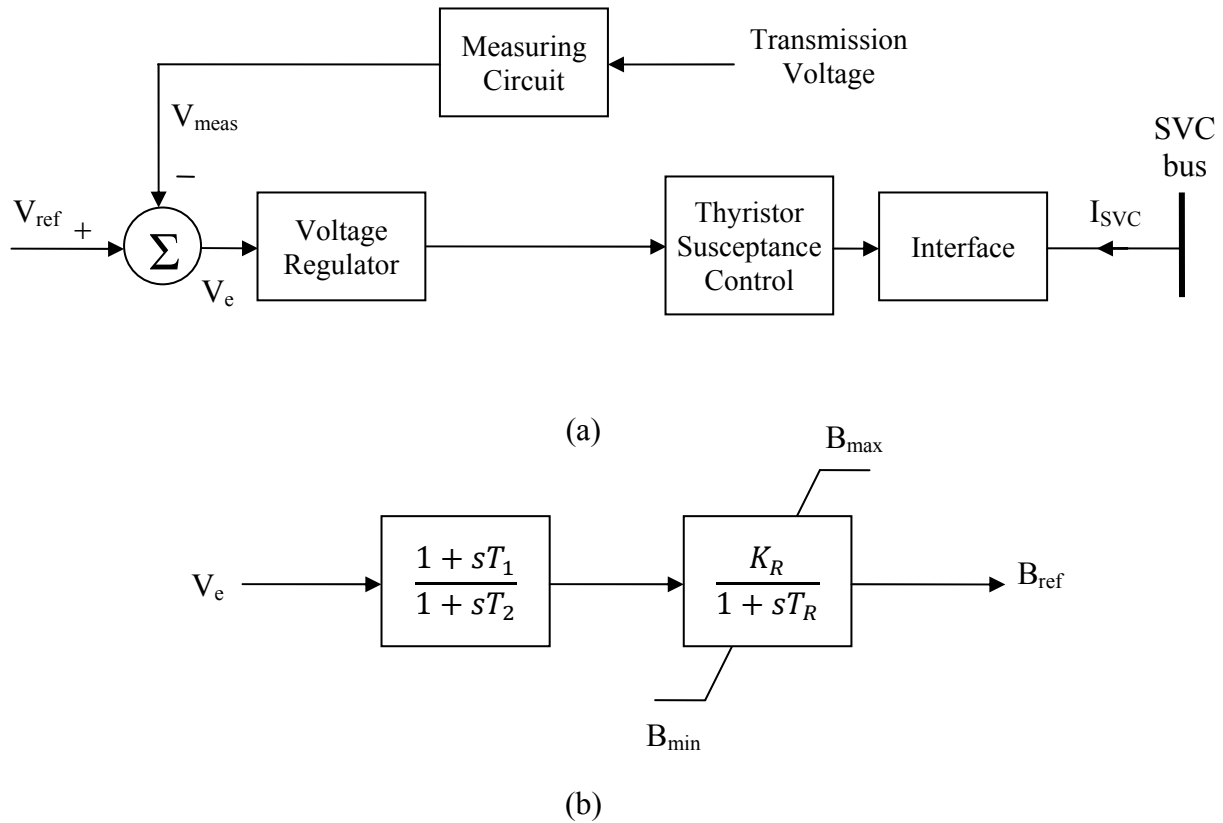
Measuring Circuit

Transmission Voltage

$V_{meas}$

$-$

SVC bus

$V_{ref}$ $+$

$\Sigma$

$V_e$

Voltage Regulator

Thyristor Susceptance Control

Interface

$I_{SVC}$

(a)

$B_{max}$

$V_e$

$\frac{1 + sT_1}{1 + sT_2}$

$\frac{K_R}{1 + sT_R}$

$B_{ref}$

$B_{min}$

(b)